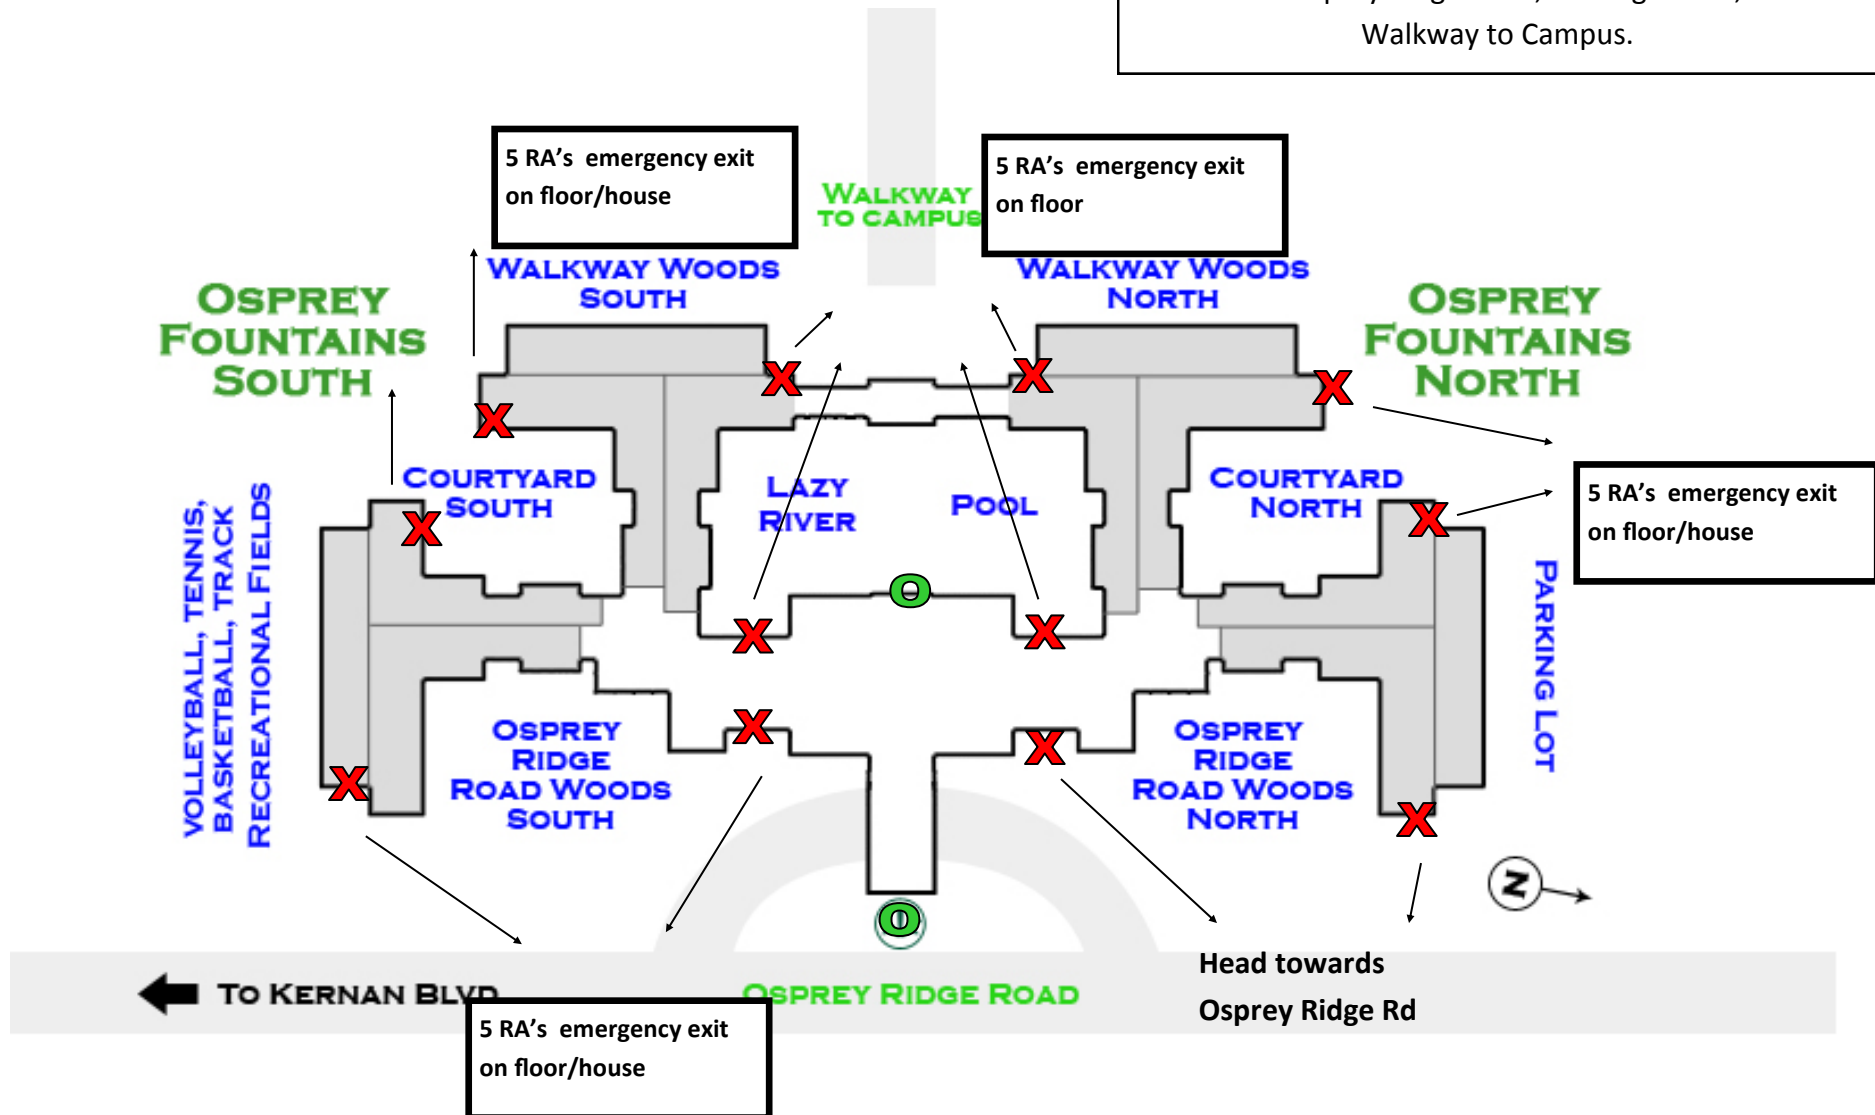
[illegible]
Walkway to Campus.

5 RA's emergency exit on floor/house

Walkway to Campus

5 RA's emergency exit on floor

Walkway Woods South

Walkway Woods North

Osprey Fountains South

Osprey Fountains North

Courtyard South

Lazy River

Pool

Courtyard North

5 RA's emergency exit on floor/house

Volleyball, Tennis, Basketball, Track Recreational Fields

Parking Lot

Osprey Ridge Road Woods South

Osprey Ridge Road Woods North

N

Head towards Osprey Ridge Rd

To Kernan Blvd

Osprey Ridge Road

5 RA's emergency exit on floor/house